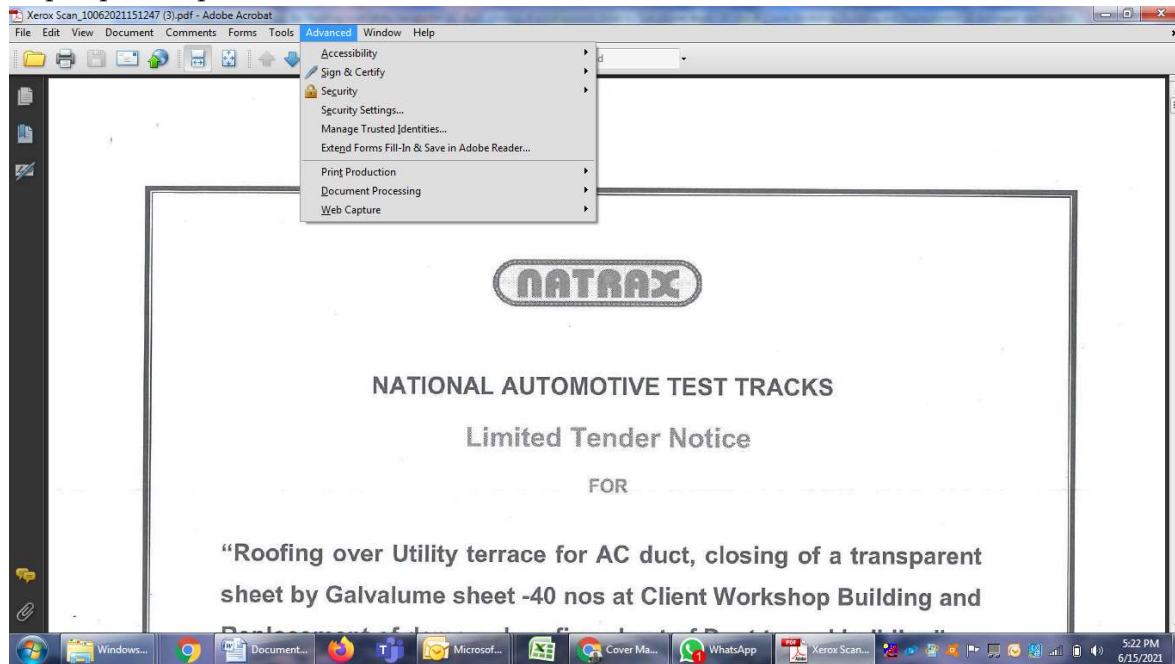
Xerox Scan_10062021151247 (3).pdf - Adobe Acrobat

File Edit View Document Comments Forms Tools Advanced Window Help

Accessibility
Sign & Certify
Security
Security Settings...
Manage Trusted Identities...
Extend Forms Fill-In & Save in Adobe Reader...
Print Production
Document Processing
Web Capture

NATRAX

NATIONAL AUTOMOTIVE TEST TRACKS

Limited Tender Notice

FOR

"Roofing over Utility terrace for AC duct, closing of a transparent sheet by Galvalume sheet -40 nos at Client Workshop Building and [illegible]

Windows... Document... T Microsof... Cover Ma... WhatsApp Xerox Scan...

5:22 PM
6/15/2021